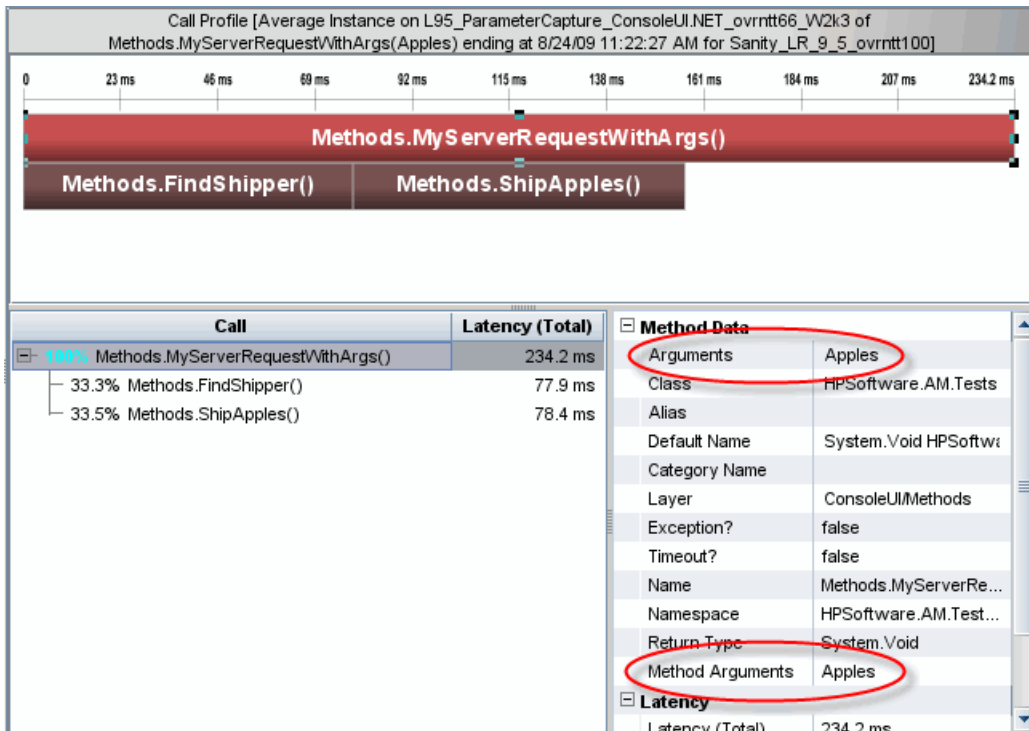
Call Profile [Average Instance on L95_ParameterCapture_ConsoleUI.NET_ovrntt66_W2k3 of Methods.MyServerRequestWithArgs(Apples) ending at 8/24/09 11:22:27 AM for Sanity_LR_9_5_ovrntt100]

0 | 23 ms | 46 ms | 69 ms | 92 ms | 115 ms | 138 ms | 161 ms | 184 ms | 207 ms | 234.2 ms

Methods.MyServerRequestWithArgs()

Methods.FindShipper()

Methods.ShipApples()

| Call | Latency (Total) |
|---|---|
| 100% Methods.MyServerRequestWithArgs() | 234.2 ms |
| 33.3% Methods.FindShipper() | 77.9 ms |
| 33.5% Methods.ShipApples() | 78.4 ms |

Method Data

| | |
|---|---|
| Arguments | Apples |
| Class | HPSoftware.AM.Tests |
| Alias | |
| Default Name | System.Void HPSoftwa |
| Category Name | |
| Layer | ConsoleUI/Methods |
| Exception? | false |
| Timeout? | false |
| Name | Methods.MyServerRe... |
| Namespace | HPSoftware.AM.Test... |
| Return Type | System.Void |
| Method Arguments | Apples |

Latency

| | |
|---|---|
| Latency (Total) | 234.2 ms |